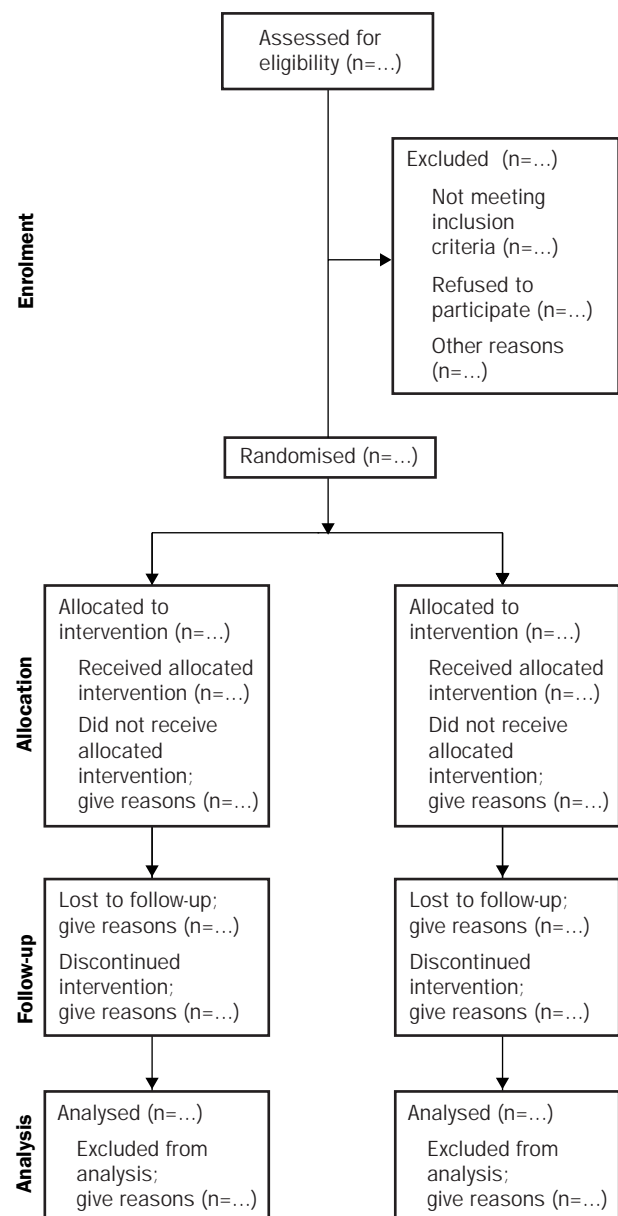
Assessed for eligibility (n=...)

Enrolment

Excluded (n=...)

Not meeting inclusion criteria (n=...)

Refused to participate (n=...)

Other reasons (n=...)

Randomised (n=...)

Allocation

Allocated to intervention (n=...)

Received allocated intervention (n=...)

Did not receive allocated intervention; give reasons (n=...)

Allocated to intervention (n=...)

Received allocated intervention (n=...)

Did not receive allocated intervention; give reasons (n=...)

Follow-up

Lost to follow-up; give reasons (n=...)

Discontinued intervention; give reasons (n=...)

Lost to follow-up; give reasons (n=...)

Discontinued intervention; give reasons (n=...)

Analysis

Analysed (n=...)

Excluded from analysis; give reasons (n=...)

Analysed (n=...)

Excluded from analysis; give reasons (n=...)